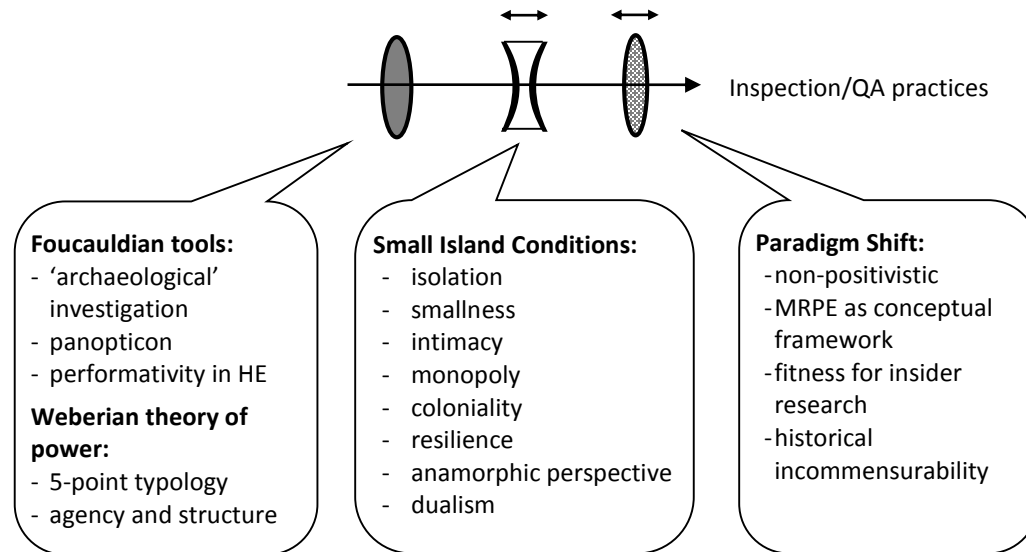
Inspection/QA practices

**Foucauldian tools:**
- 'archaeological' investigation
- panopticon
- performativity in HE

**Weberian theory of power:**
- 5-point typology
- agency and structure

**Small Island Conditions:**
- isolation
- smallness
- intimacy
- monopoly
- coloniality
- resilience
- anamorphic perspective
- dualism

**Paradigm Shift:**
- non-positivistic
- MRPE as conceptual framework
- fitness for insider research
- historical incommensurability